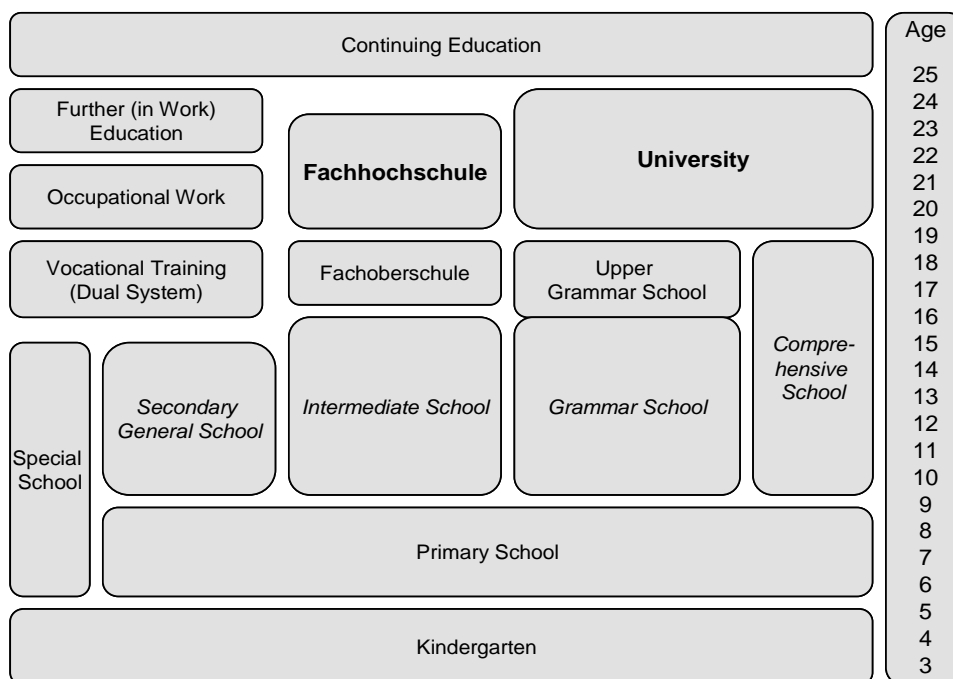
Continuing Education

Further (in Work) Education

Occupational Work

Fachhochschule

University

Vocational Training (Dual System)

Fachoberschule

Upper Grammar School

Comprehensive School

Special School

Secondary General School

Intermediate School

Grammar School

Primary School

Kindergarten

Age
25
24
23
22
21
20
19
18
17
16
15
14
13
12
11
10
9
8
7
6
5
4
3